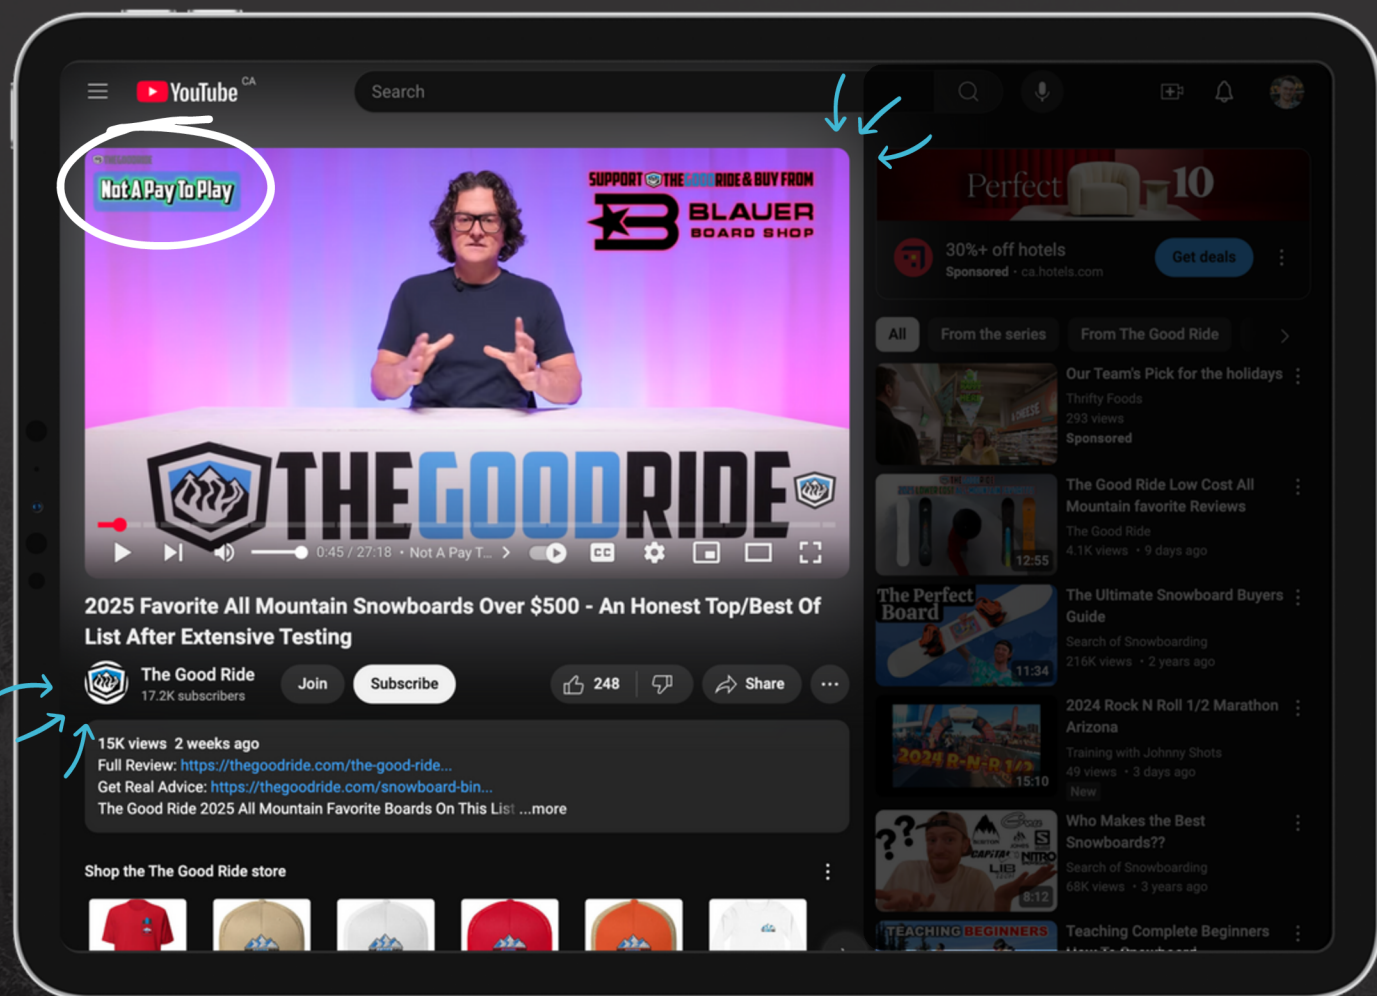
YouTube CA

Search

Not A Pay To Play

SUPPORT THE GOOD RIDE & BUY FROM BLAUER BOARD SHOP

THE GOOD RIDE

0:45 / 27:18 • Not A Pay T...

2025 Favorite All Mountain Snowboards Over $500 - An Honest Top/Best Of List After Extensive Testing

The Good Ride
17.2K subscribers

Join

Subscribe

248

Share

15K views 2 weeks ago
Full Review: https://thegoodride.com/the-good-ride...
Get Real Advice: https://thegoodride.com/snowboard-bin...
The Good Ride 2025 All Mountain Favorite Boards On This List ...more

Shop the The Good Ride store

Perfect 10

30%+ off hotels
Sponsored • ca.hotels.com

Get deals

All

From the series

From The Good Ride

Our Team's Pick for the holidays
Thrifty Foods
293 views
Sponsored

The Good Ride Low Cost All Mountain favorite Reviews
The Good Ride
4.1K views • 9 days ago
12:55

The Perfect Board
The Ultimate Snowboard Buyers Guide
Search of Snowboarding
216K views • 2 years ago
11:34

2024 R-N-R 1/2
2024 Rock N Roll 1/2 Marathon Arizona
Training with Johnny Shots
49 views • 3 days ago
New
15:10

Who Makes the Best Snowboards??
Search of Snowboarding
68K views • 3 years ago
8:12

TEACHING BEGINNERS
Teaching Complete Beginners